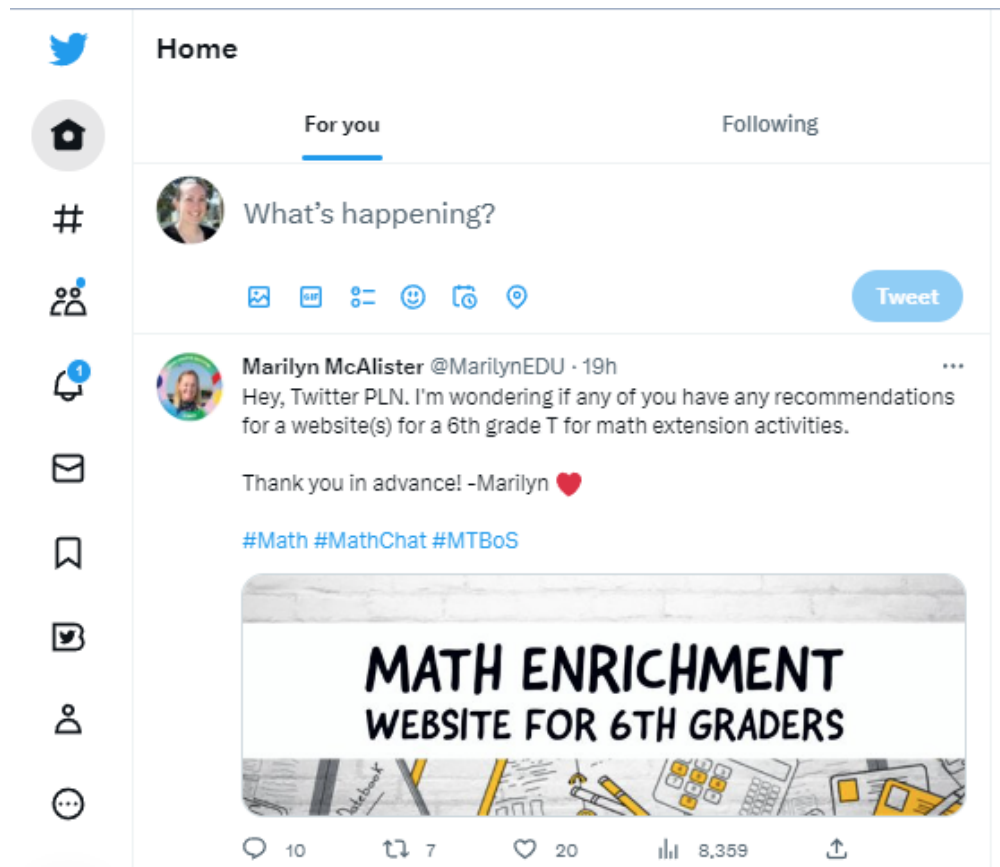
Home

For you

Following

What's happening?

Tweet

1

Marilyn McAlister @MarilynEDU · 19h

Hey, Twitter PLN. I'm wondering if any of you have any recommendations for a website(s) for a 6th grade T for math extension activities.

Thank you in advance! -Marilyn ❤️

#Math #MathChat #MTBoS

MATH ENRICHMENT
WEBSITE FOR 6TH GRADERS

10 7 20 8,359